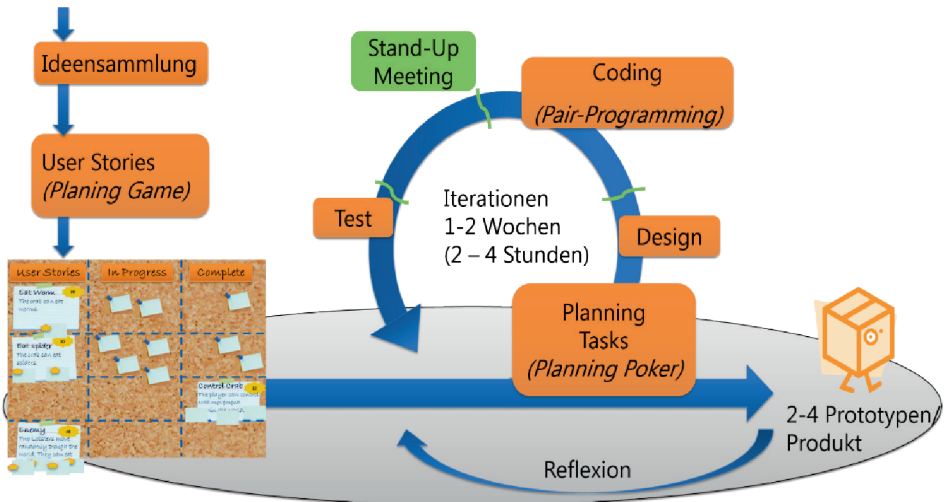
Ideensammlung

User Stories
*(Planing Game)*

| User Stories | In Progress | Complete |
|---|---|---|

Eat Worms
The snake can eat worms.

Eat Spiders
The snake can eat spiders.

Control Snake
The player can control the snake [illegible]

Enemy
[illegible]

Stand-Up Meeting

Coding
*(Pair-Programming)*

Test

Iterationen
1-2 Wochen
(2 – 4 Stunden)

Design

Planning
Tasks
*(Planning Poker)*

2-4 Prototypen/
Produkt

Reflexion